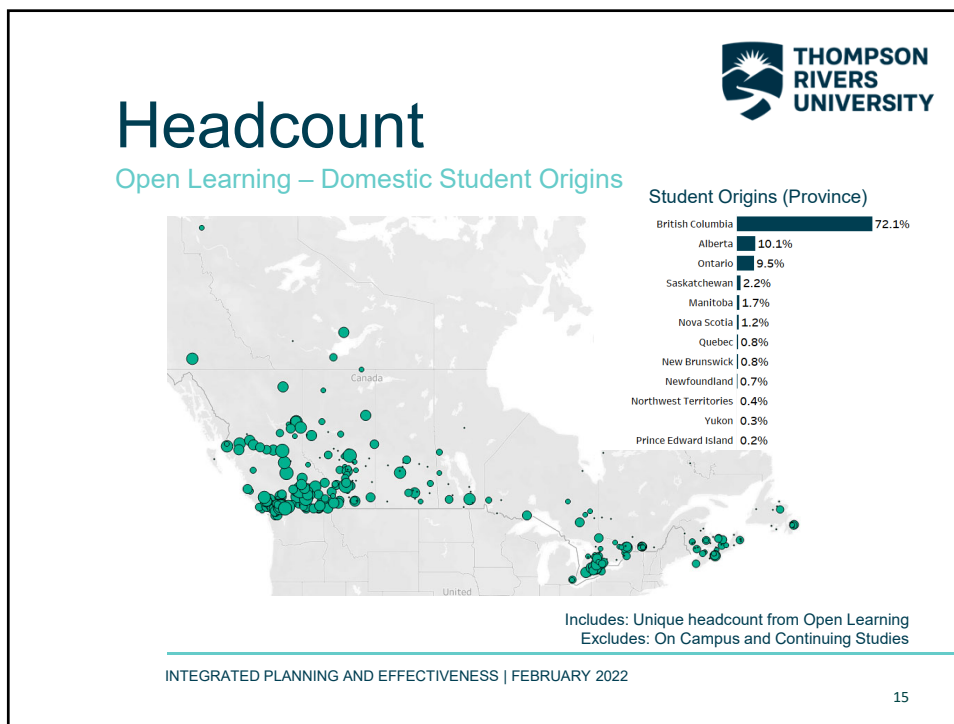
THOMPSON RIVERS UNIVERSITY

Headcount

Open Learning – Domestic Student Origins

Student Origins (Province)

| | |
|---|---|
| British Columbia | 72.1% |
| Alberta | 10.1% |
| Ontario | 9.5% |
| Saskatchewan | 2.2% |
| Manitoba | 1.7% |
| Nova Scotia | 1.2% |
| Quebec | 0.8% |
| New Brunswick | 0.8% |
| Newfoundland | 0.7% |
| Northwest Territories | 0.4% |
| Yukon | 0.3% |
| Prince Edward Island | 0.2% |

Canada

United

Includes: Unique headcount from Open Learning
Excludes: On Campus and Continuing Studies

INTEGRATED PLANNING AND EFFECTIVENESS | FEBRUARY 2022

15